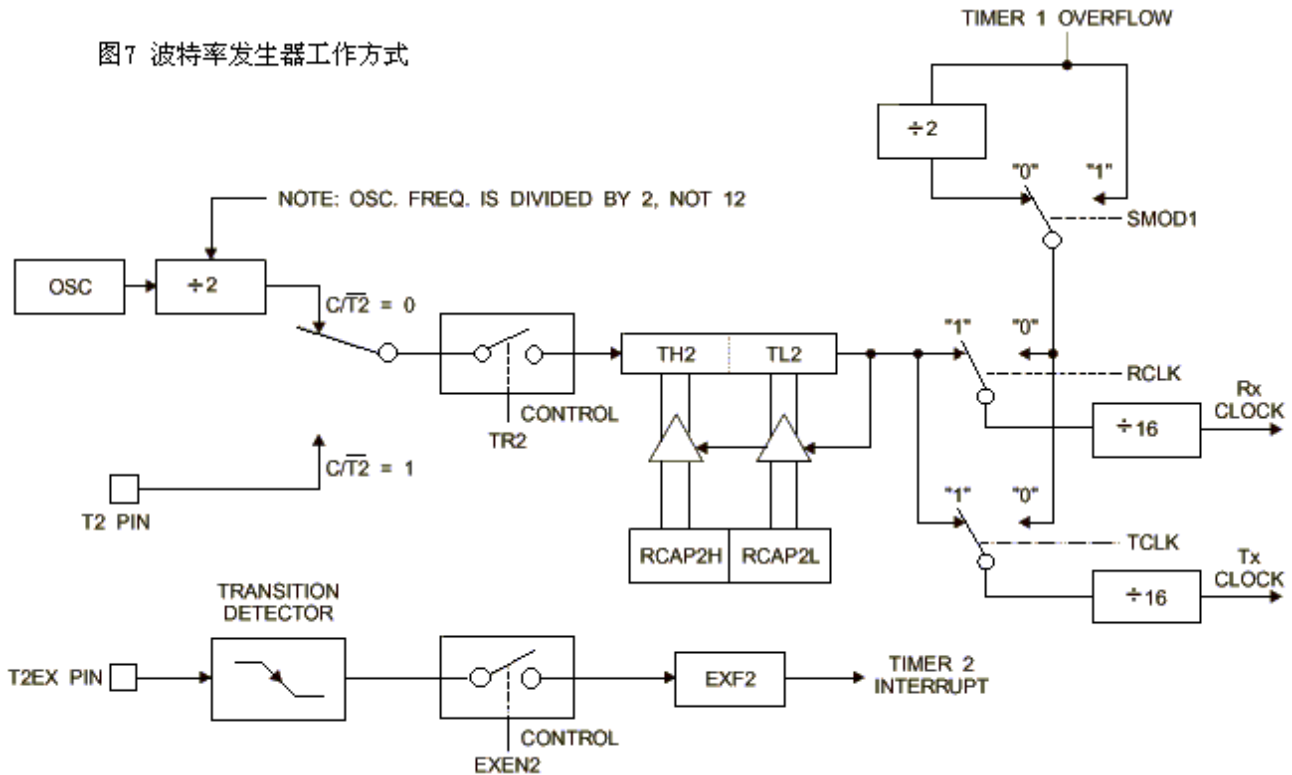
图7 波特率发生器工作方式

TIMER 1 OVERFLOW

÷2

"0" "1"

SMOD1

NOTE: OSC. FREQ. IS DIVIDED BY 2, NOT 12

OSC

÷2

$C/\overline{T2}$ = 0

TH2

TL2

"1" "0"

RCLK

Rx CLOCK

÷16

CONTROL

TR2

$C/\overline{T2}$ = 1

T2 PIN

"1" "0"

TCLK

RCAP2H

RCAP2L

Tx CLOCK

÷16

TRANSITION DETECTOR

T2EX PIN

EXF2

TIMER 2 INTERRUPT

CONTROL

EXEN2